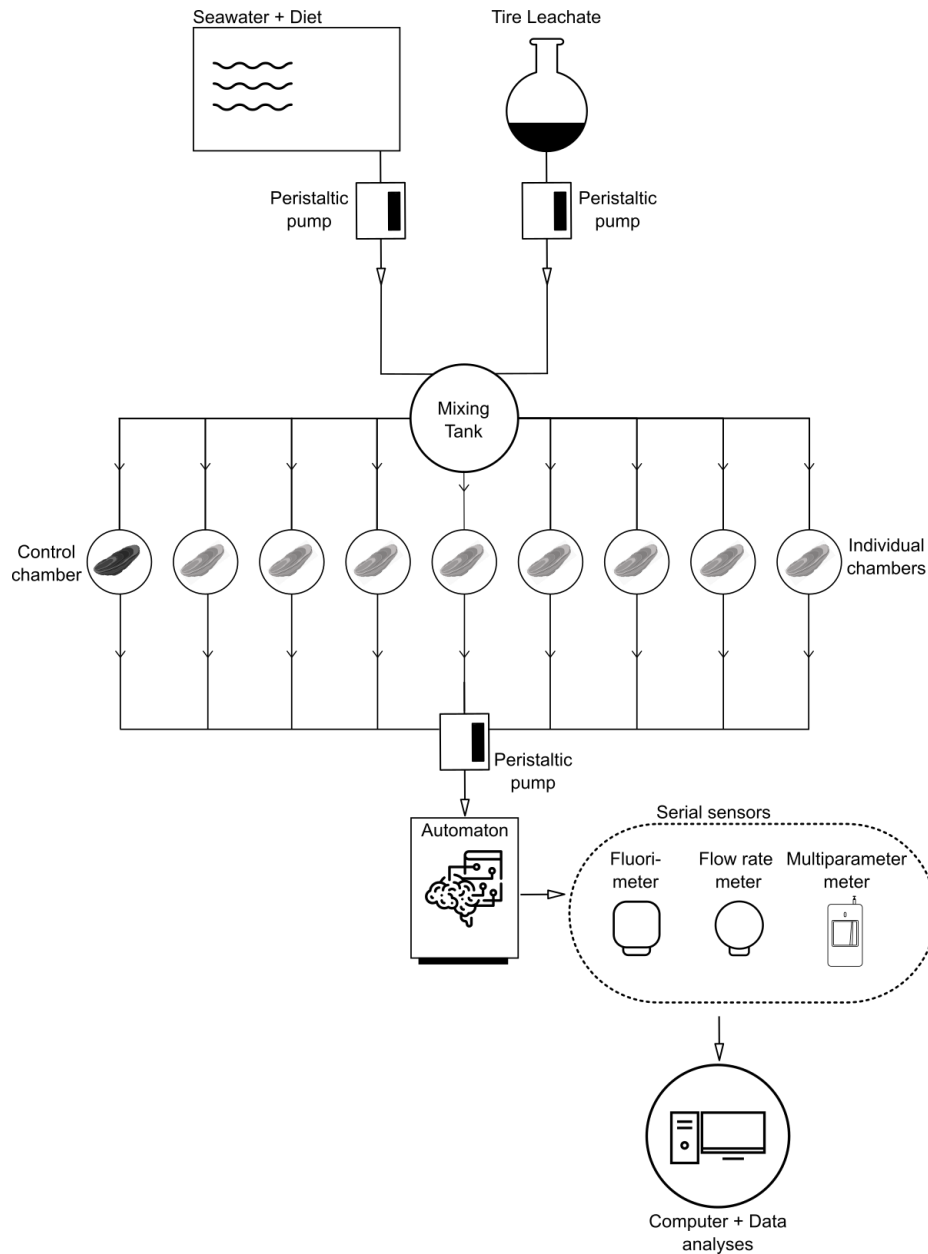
Seawater + Diet

Tire Leachate

Peristaltic pump

Peristaltic pump

Mixing Tank

Control chamber

Individual chambers

Peristaltic pump

Automaton

Serial sensors

Fluori-meter

Flow rate meter

Multiparameter meter

Computer + Data analyses